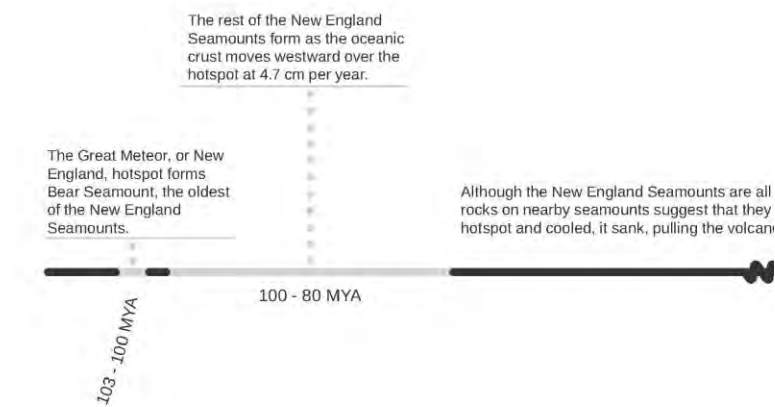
The rest of the New England Seamounts form as the oceanic crust moves westward over the hotspot at 4.7 cm per year.

The Great Meteor, or New England, hotspot forms Bear Seamount, the oldest of the New England Seamounts.

Although the New England Seamounts are all rocks on nearby seamounts suggest that they hotspot and cooled, it sank, pulling the volcan

100 - 80 MYA

103 - 100 MYA